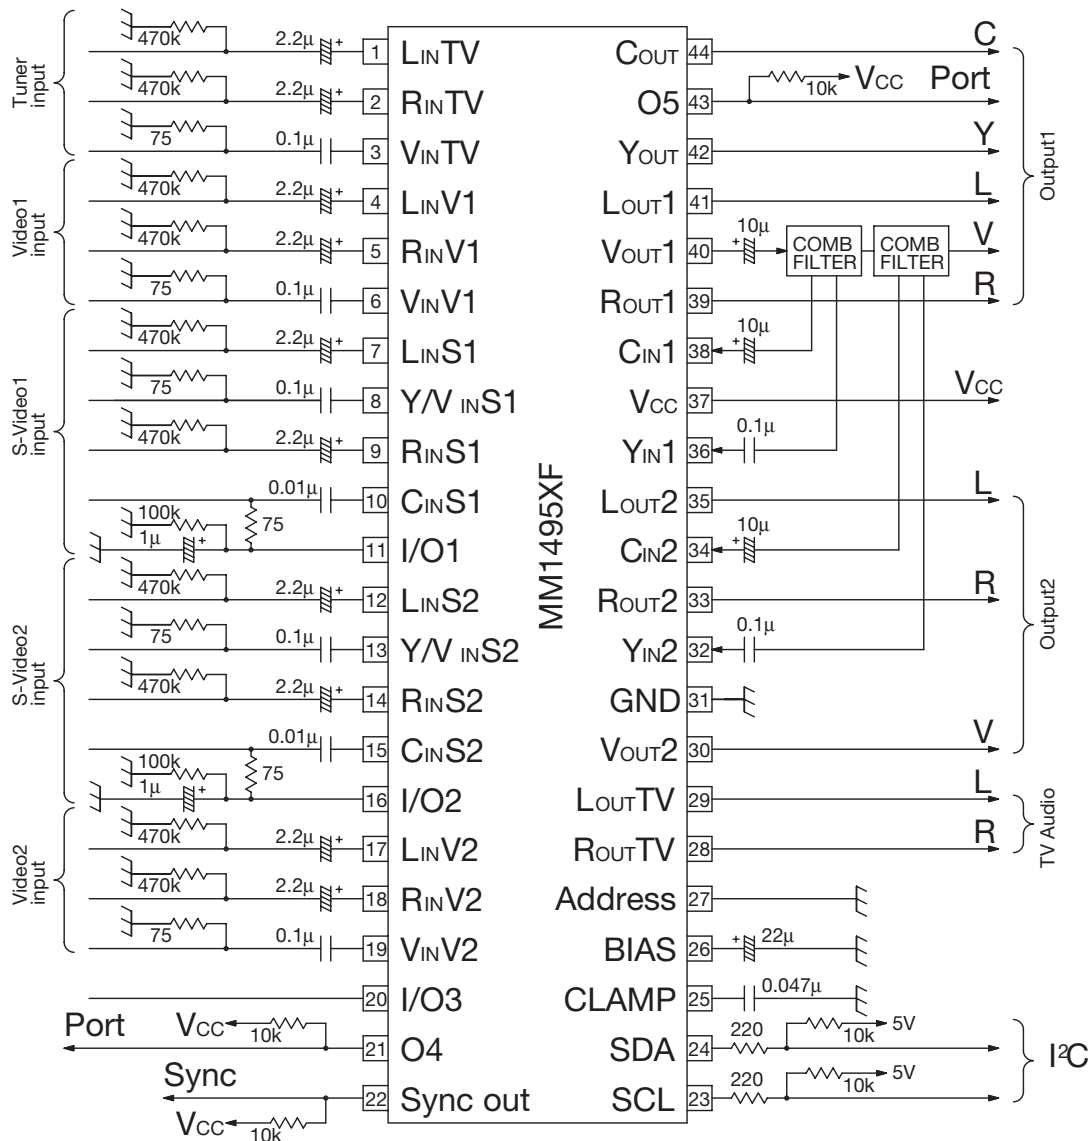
Tuner input
470k
2.2μ
+
1
$L_{IN}TV$
470k
2.2μ
+
2
$R_{IN}TV$
75
0.1μ
3
$V_{IN}TV$
Video1 input
470k
2.2μ
+
4
$L_{IN}V1$
470k
2.2μ
+
5
$R_{IN}V1$
75
0.1μ
6
$V_{IN}V1$
S-Video1 input
470k
2.2μ
+
7
$L_{IN}S1$
75
0.1μ
8
$Y/V_{IN}S1$
470k
2.2μ
+
9
$R_{IN}S1$
0.01μ
10
$C_{IN}S1$
100k
1μ
+
75
11
I/O1
S-Video2 input
470k
2.2μ
+
12
$L_{IN}S2$
75
0.1μ
13
$Y/V_{IN}S2$
470k
2.2μ
+
14
$R_{IN}S2$
0.01μ
15
$C_{IN}S2$
100k
1μ
+
75
16
I/O2
Video2 input
470k
2.2μ
+
17
$L_{IN}V2$
470k
2.2μ
+
18
$R_{IN}V2$
75
0.1μ
19
$V_{IN}V2$
20
I/O3
Port
$V_{CC}$
10k
21
O4
Sync
$V_{CC}$
10k
22
Sync out

MM1495XF

$C_{OUT}$
44
C
O5
43
10k
$V_{CC}$
Port
$Y_{OUT}$
42
Y
$L_{OUT}1$
41
L
$V_{OUT}1$
40
10μ
+
COMB FILTER
COMB FILTER
V
$R_{OUT}1$
39
R
Output1
$C_{IN}1$
38
10μ
+
$V_{CC}$
37
$V_{CC}$
$Y_{IN}1$
36
0.1μ
$L_{OUT}2$
35
L
$C_{IN}2$
34
10μ
+
$R_{OUT}2$
33
R
$Y_{IN}2$
32
0.1μ
GND
31
$V_{OUT}2$
30
V
Output2
$L_{OUT}TV$
29
L
$R_{OUT}TV$
28
R
TV Audio
Address
27
BIAS
26
+
22μ
CLAMP
25
0.047μ
SDA
24
220
10k
5V
SCL
23
220
10k
5V
$I^2C$